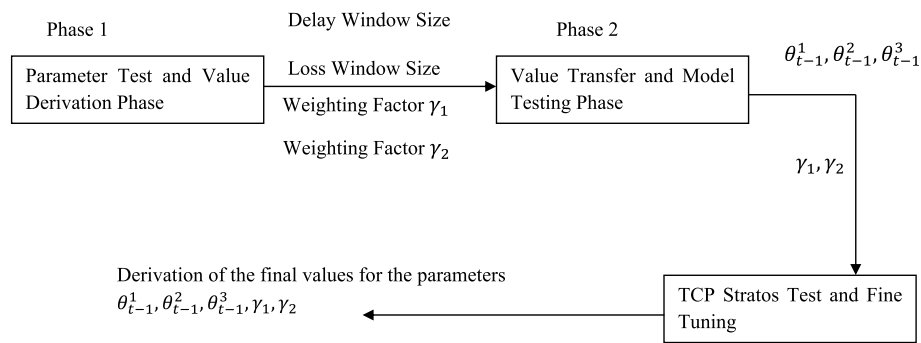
Phase 1

Delay Window Size

Phase 2

Parameter Test and Value Derivation Phase

Loss Window Size

Weighting Factor $\gamma_1$

Weighting Factor $\gamma_2$

Value Transfer and Model Testing Phase

$\theta_{t-1}^1, \theta_{t-1}^2, \theta_{t-1}^3$

$\gamma_1, \gamma_2$

Derivation of the final values for the parameters $\theta_{t-1}^1, \theta_{t-1}^2, \theta_{t-1}^3, \gamma_1, \gamma_2$

TCP Stratos Test and Fine Tuning